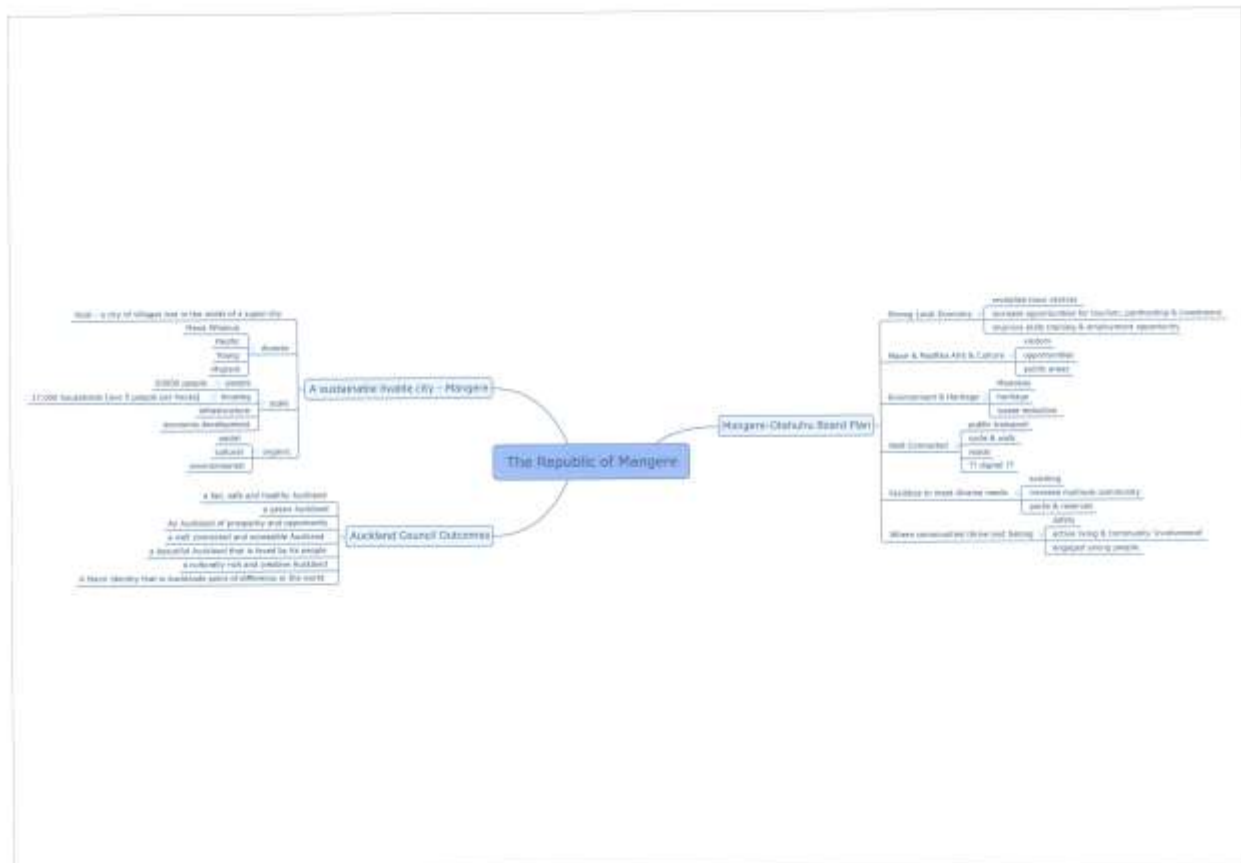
The Republic of Mangere

A sustainable livable city – Mangere

Goal – a city of villages and in the world of a super city

diverse
Mana Whenua
Pacific
Young
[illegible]

scale
50000 people
growth
17,000 households (ave 3 people per house)
housing
infrastructure
economic development

organic
social
cultural
environmental

Auckland Council Outcomes

a fair, safe and healthy Auckland
a green Auckland
An Auckland of prosperity and opportunity
a well connected and accessible Auckland
a beautiful Auckland that is loved by its people
a culturally rich and creative Auckland
A Maori identity that is Auckland's point of difference in the world

Mangere-Otahuhu Board Plan

Strong Local Economy
revitalise town centres
increase opportunities for tourism, partnership & investment
improve skills training & employment opportunity

Maori & Pasifika Arts & Culture
wisdom
opportunities
public areas

Environment & Heritage
Waterways
Heritage
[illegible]

Well Connected
public transport
cycle & walk
roads
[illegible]

Facilities to meet diverse needs
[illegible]
increase multiuse community
parks & reserves

Where communities thrive and belong
safety
active living & community involvement
engaged young people